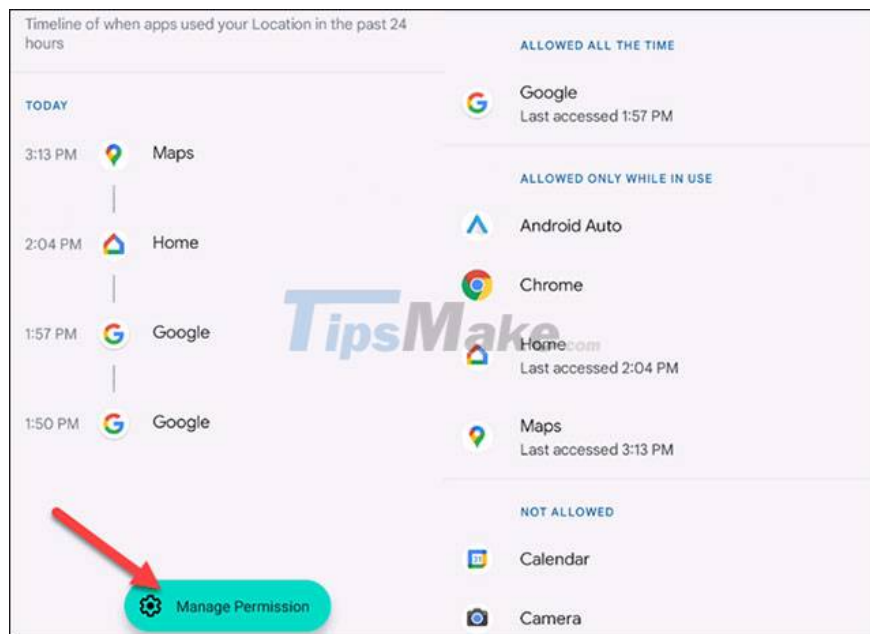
Timeline of when apps used your Location in the past 24 hours

TODAY

3:13 PM Maps

2:04 PM Home

1:57 PM Google

1:50 PM Google

Manage Permission

ALLOWED ALL THE TIME

Google
Last accessed 1:57 PM

ALLOWED ONLY WHILE IN USE

Android Auto

Chrome

Home
Last accessed 2:04 PM

Maps
Last accessed 3:13 PM

NOT ALLOWED

Calendar

Camera

TipsMake.com